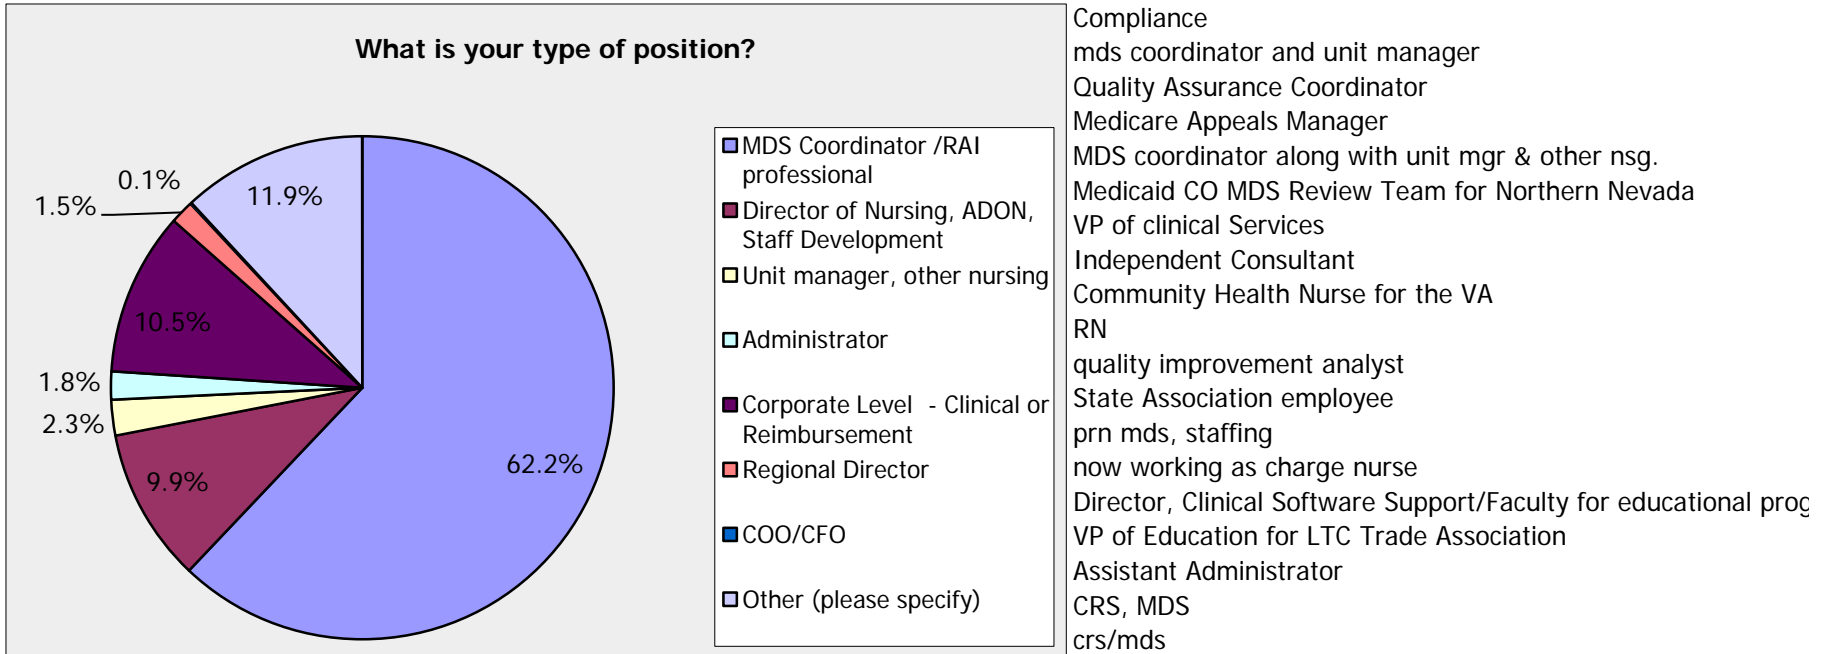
What is your type of position?

0.1%
1.5%
11.9%
10.5%
1.8%
2.3%
62.2%
9.9%

MDS Coordinator /RAI professional
Director of Nursing, ADON, Staff Development
Unit manager, other nursing
Administrator
Corporate Level - Clinical or Reimbursement
Regional Director
COO/CFO
Other (please specify)

Compliance
mds coordinator and unit manager
Quality Assurance Coordinator
Medicare Appeals Manager
MDS coordinator along with unit mgr & other nsg.
Medicaid CO MDS Review Team for Northern Nevada
VP of clinical Services
Independent Consultant
Community Health Nurse for the VA
RN
quality improvement analyst
State Association employee
prn mds, staffing
now working as charge nurse
Director, Clinical Software Support/Faculty for educational prog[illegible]
VP of Education for LTC Trade Association
Assistant Administrator
CRS, MDS
crs/mds